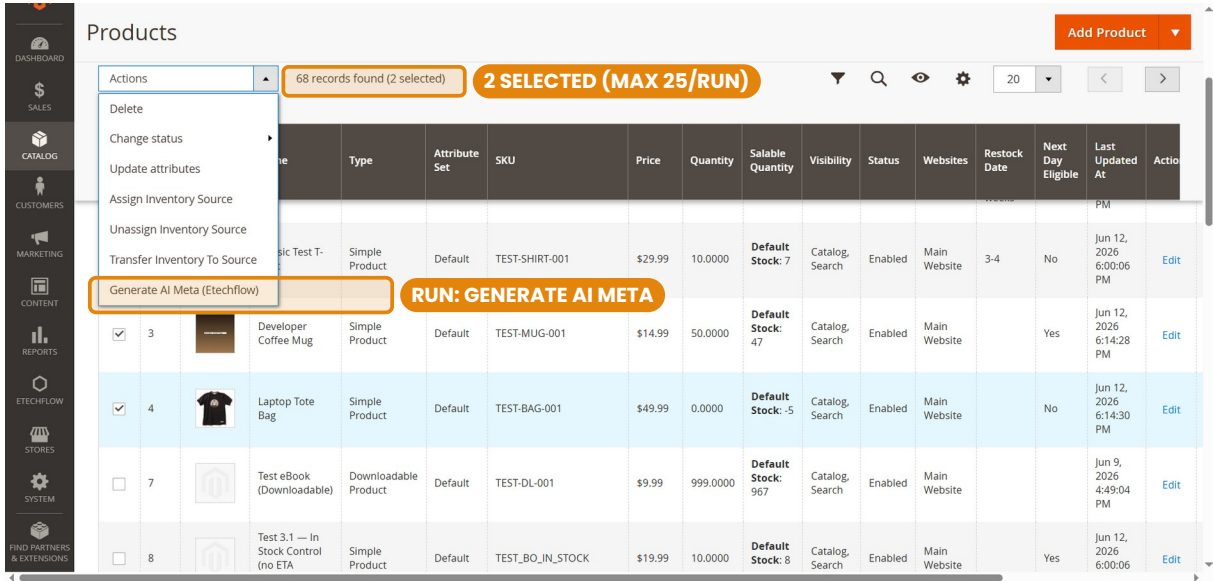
DASHBOARD
SALES
CATALOG
CUSTOMERS
MARKETING
CONTENT
REPORTS
ETECHFLOW
STORES
SYSTEM
FIND PARTNERS & EXTENSIONS

Products

Add Product

Actions

68 records found (2 selected)

2 SELECTED (MAX 25/RUN)

20

Delete
Change status
Update attributes
Assign Inventory Source
Unassign Inventory Source
Transfer Inventory To Source
Generate AI Meta (Etechflow)

RUN: GENERATE AI META

| | | | Name | Type | Attribute Set | SKU | Price | Quantity | Salable Quantity | Visibility | Status | Websites | Restock Date | Next Day Eligible | Last Updated At | Action |
|---|---|---|---|---|---|---|---|---|---|---|---|---|---|---|---|---|
| | | | | | | | | | | | | | | | PM | |
| | | | sic Test T- | Simple Product | Default | TEST-SHIRT-001 | $29.99 | 10.0000 | Default Stock: 7 | Catalog, Search | Enabled | Main Website | 3-4 | No | Jun 12, 2026 6:00:06 PM | Edit |
| ☑ | 3 | | Developer Coffee Mug | Simple Product | Default | TEST-MUG-001 | $14.99 | 50.0000 | Default Stock: 47 | Catalog, Search | Enabled | Main Website | | Yes | Jun 12, 2026 6:14:28 PM | Edit |
| ☑ | 4 | | Laptop Tote Bag | Simple Product | Default | TEST-BAG-001 | $49.99 | 0.0000 | Default Stock: -5 | Catalog, Search | Enabled | Main Website | | No | Jun 12, 2026 6:14:30 PM | Edit |
| ☐ | 7 | | Test eBook (Downloadable) | Downloadable Product | Default | TEST-DL-001 | $9.99 | 999.0000 | Default Stock: 967 | Catalog, Search | Enabled | Main Website | | | Jun 9, 2026 4:49:04 PM | Edit |
| ☐ | 8 | | Test 3.1 — In Stock Control (no ETA | Simple Product | Default | TEST_BO_IN_STOCK | $19.99 | 10.0000 | Default Stock: 8 | Catalog, Search | Enabled | Main Website | | Yes | Jun 12, 2026 6:00:06 | Edit |